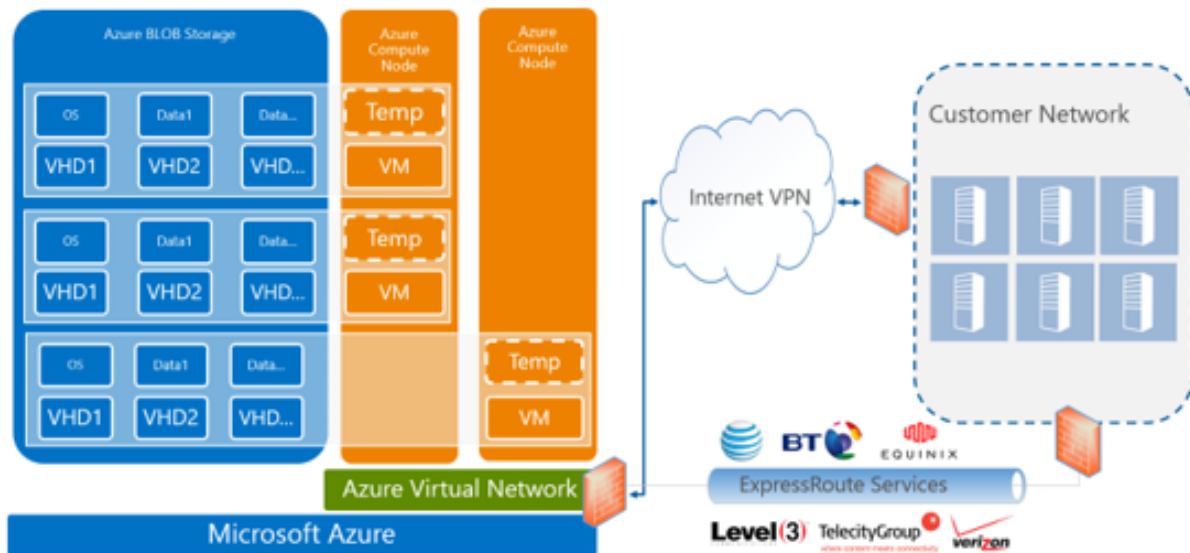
Azure BLOB Storage

OS
VHD1
Data1
VHD2
Data...
VHD...

OS
VHD1
Data1
VHD2
Data...
VHD...

OS
VHD1
Data1
VHD2
Data...
VHD...

Azure Compute Node
Temp
VM
Temp
VM

Azure Compute Node
Temp
VM

Internet VPN

Customer Network

BT
EQUINIX

ExpressRoute Services

Level(3)
TelecityGroup
verizon

Azure Virtual Network

Microsoft Azure